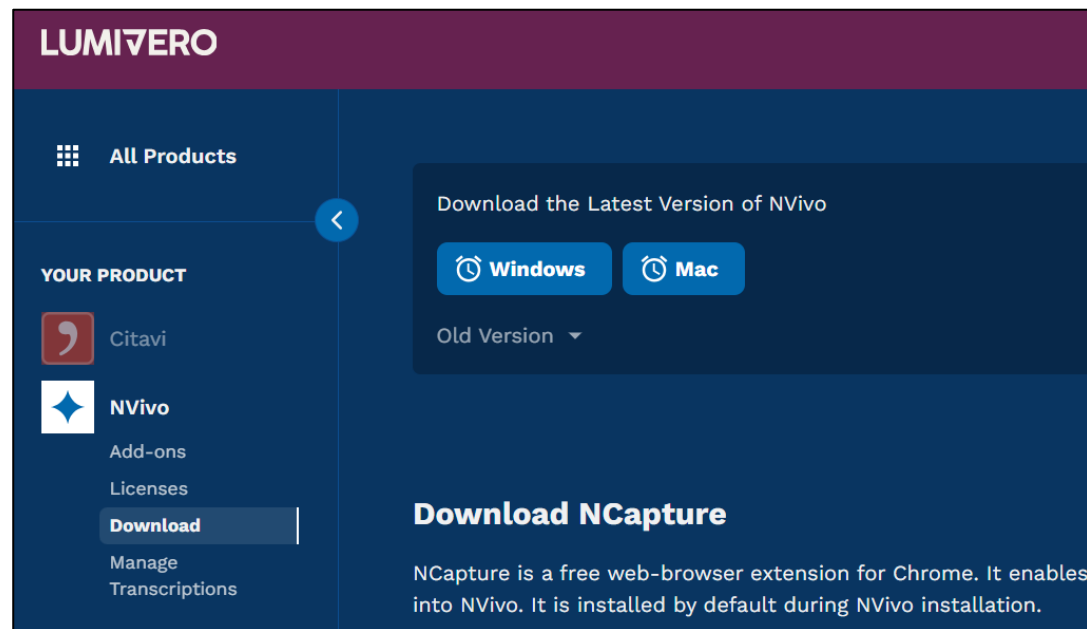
LUMIVERO

All Products

YOUR PRODUCT

Citavi

NVivo

Add-ons

Licenses

Download

Manage Transcriptions

Download the Latest Version of NVivo

Windows

Mac

Old Version

Download NCapture

NCapture is a free web-browser extension for Chrome. It enables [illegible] into NVivo. It is installed by default during NVivo installation.